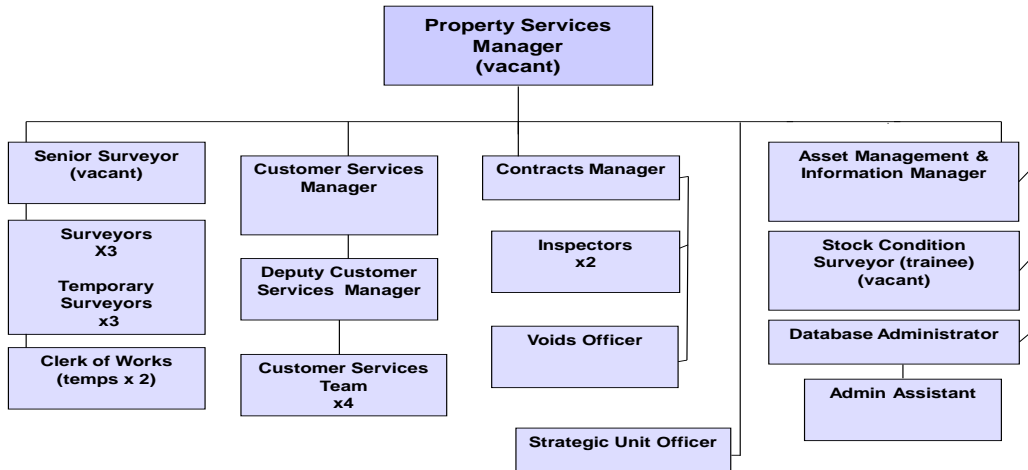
Property Services Manager (vacant)

Senior Surveyor (vacant)

Surveyors X3

Temporary Surveyors x3

Clerk of Works (temps x 2)

Customer Services Manager

Deputy Customer Services Manager

Customer Services Team x4

Contracts Manager

Inspectors x2

Voids Officer

Strategic Unit Officer

Asset Management & Information Manager

Stock Condition Surveyor (trainee) (vacant)

Database Administrator

Admin Assistant